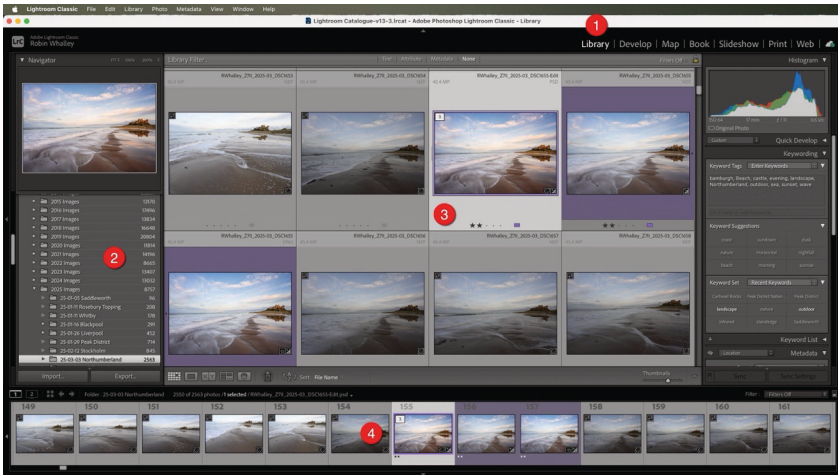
Lightroom Classic File Edit Library Photo Metadata View Window Help

Lightroom Catalogue-v13-3.lrcat - Adobe Photoshop Lightroom Classic - Library

1

Adobe Lightroom Classic
Robin Whalley

Library | Develop | Map | Book | Slideshow | Print | Web |

Navigator

Library Filter : Text Attribute Metadata None

Histogram

Original Photo

Quick Develop

Keywording

Keyword Tags Enter Keywords

bamburgh, Beach, castle, evening, landscape, Northumberland, outdoor, sea, sunset, wave

Keyword Suggestions

Keyword Set Recent Keywords

Keyword List

Metadata

2015 Images 12070
2016 Images 13496
2017 Images 13834
2018 Images 16648
2019 Images 20604
2020 Images 11814
2021 Images 14196
2022 Images 8665
2023 Images 13407
2024 Images 13032
2025 Images 8757
25-01-03 Saddleworth 96
25-01-11 Roseberry Topping 208
25-01-11 Whitby 136
25-01-16 Blackpool 291
25-01-26 Liverpool 452
25-01-29 Peak District 714
25-02-12 Stockholm 845
25-03-03 Northumberland 2563

2

RWhalley_Z7II_2025-03_DSC1653
RWhalley_Z7II_2025-03_DSC1654
RWhalley_Z7II_2025-03_DSC1655-Edit
RWhalley_Z7II_2025-03_DSC1656
RWhalley_Z7II_2025-03_DSC1657
RWhalley_Z7II_2025-03_DSC1658

3

Import... Export...

Sort: File Name

Thumbnails

Sync Reset Settings

1 2

Folder : 25-03-03 Northumberland 2563 of 2563 photos /1 selected /RWhalley_Z7II_2025-03_DSC1655-Edit.psd

Filter : Filters Off

149 150 151 152 153 154 155 156 157 158 159 160 161

4